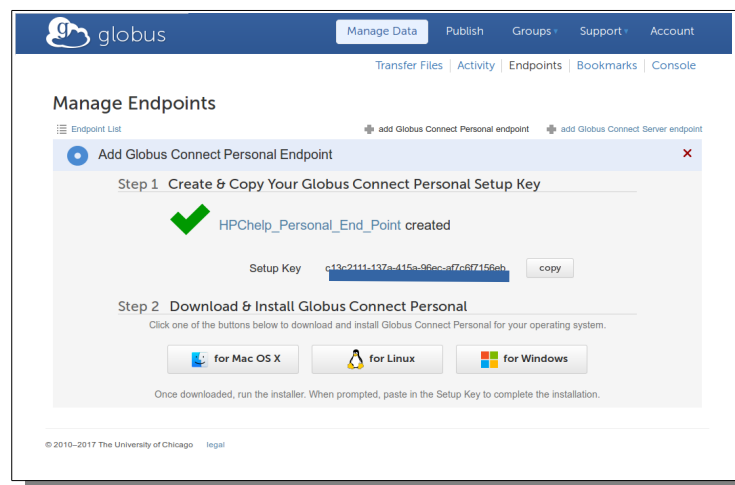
globus

Manage Data | Publish | Groups | Support | Account

Transfer Files | Activity | Endpoints | Bookmarks | Console

Manage Endpoints

Endpoint List

add Globus Connect Personal endpoint

add Globus Connect Server endpoint

Add Globus Connect Personal Endpoint

×

Step 1 Create & Copy Your Globus Connect Personal Setup Key

HPChelp_Personal_End_Point created

Setup Key c13c2111-137a-415a-96ec-af7c6f7156eb

copy

Step 2 Download & Install Globus Connect Personal

Click one of the buttons below to download and install Globus Connect Personal for your operating system.

for Mac OS X

for Linux

for Windows

Once downloaded, run the installer. When prompted, paste in the Setup Key to complete the installation.

© 2010–2017 The University of Chicago legal